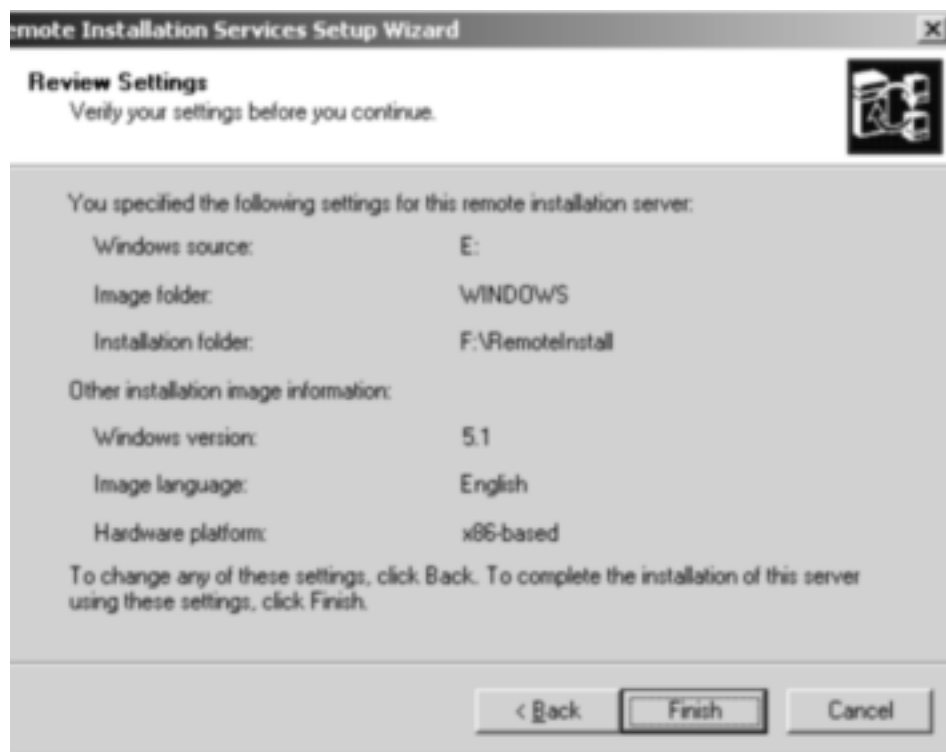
emote Installation Services Setup Wizard

×

Review Settings
Verify your settings before you continue.

You specified the following settings for this remote installation server:

| | |
|---|---|
| Windows source: | E: |
| Image folder: | WINDOWS |
| Installation folder: | F:\RemoteInstall |

Other installation image information:

| | |
|---|---|
| Windows version: | 5.1 |
| Image language: | English |
| Hardware platform: | x86-based |

To change any of these settings, click Back. To complete the installation of this server using these settings, click Finish.

< Back

Finish

Cancel